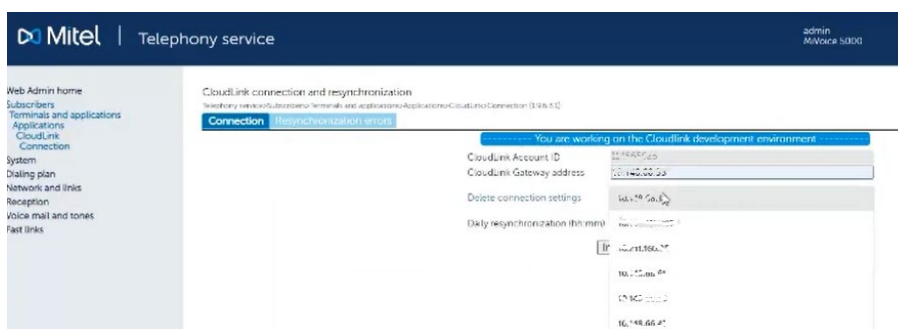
Mitel | Telephony service

admin
MiVoice 5000

Web Admin home
Subscribers
Terminals and applications
Applications
CloudLink
Connection
System
Dialing plan
Network and links
Reception
Voice mail and tones
Fast links

CloudLink connection and resynchronization
Telephony service>Subscribers>Terminals and applications>Applications>CloudLink>Connection (1.9.6.5.1)

Connection | Resynchronization errors

---------- You are working on the Cloudlink development environment ----------

CloudLink Account ID | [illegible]
CloudLink Gateway address | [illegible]
Delete connection settings | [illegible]
Daily resynchronization (hh:mm) | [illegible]

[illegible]
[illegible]
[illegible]
10.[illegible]
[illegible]
10.148.66.4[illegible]